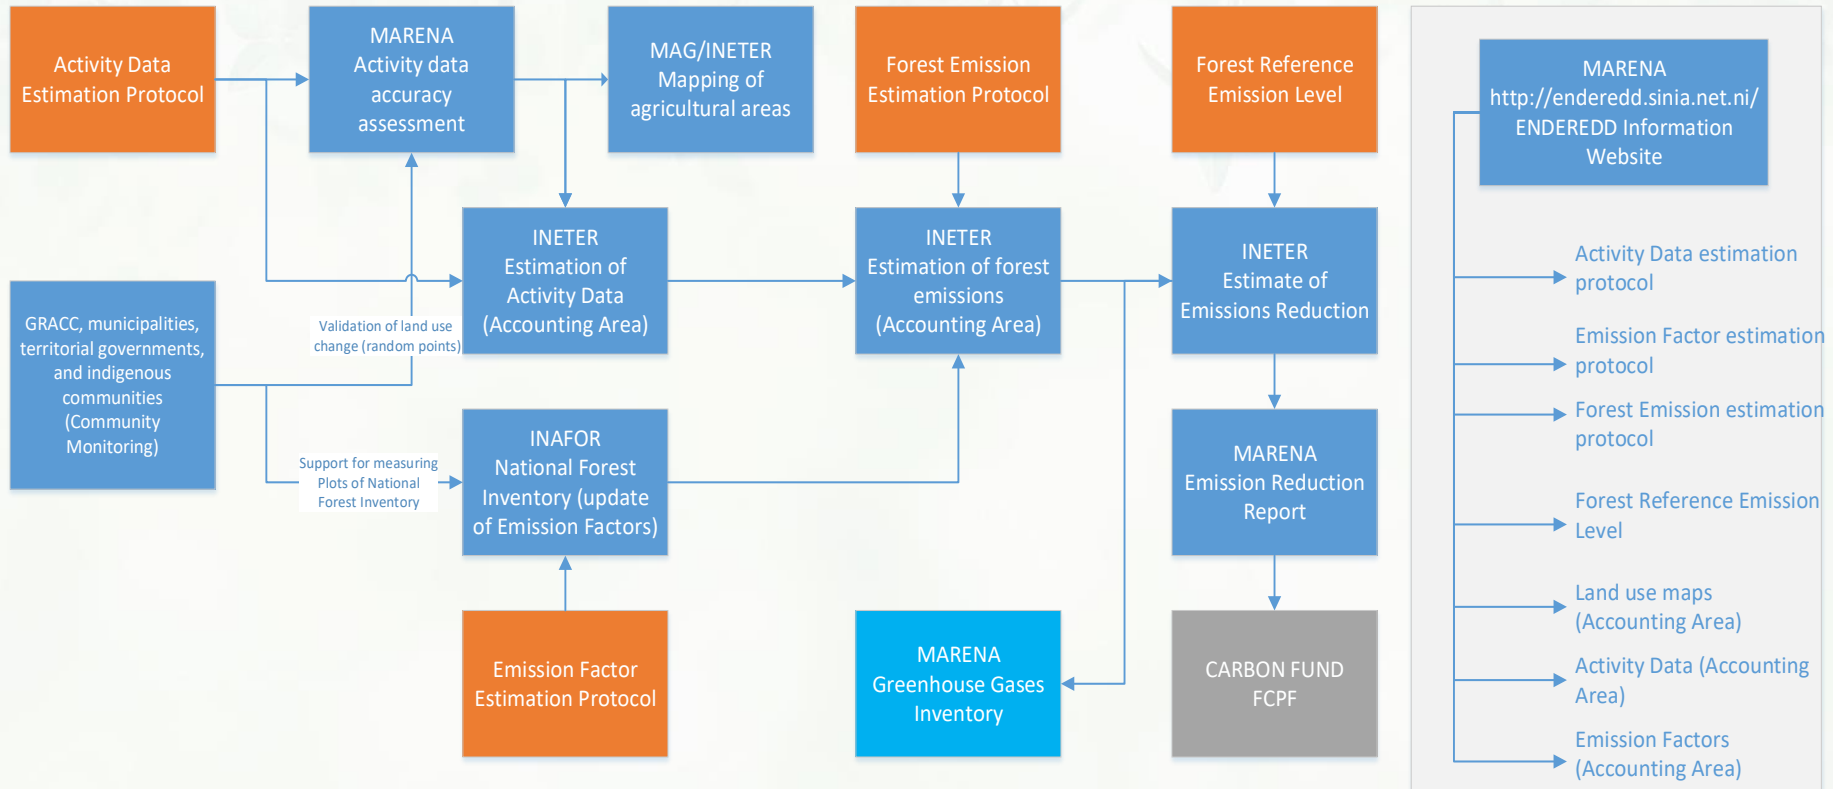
Activity Data Estimation Protocol

MARENA Activity data accuracy assessment

MAG/INETER Mapping of agricultural areas

Forest Emission Estimation Protocol

Forest Reference Emission Level

MARENA http://enderedd.sinia.net.ni/ ENDEREDD Information Website

INETER Estimation of Activity Data (Accounting Area)

INETER Estimation of forest emissions (Accounting Area)

INETER Estimate of Emissions Reduction

GRACC, municipalities, territorial governments, and indigenous communities (Community Monitoring)

Validation of land use change (random points)

Support for measuring Plots of National Forest Inventory

INAFOR National Forest Inventory (update of Emission Factors)

MARENA Emission Reduction Report

Emission Factor Estimation Protocol

MARENA Greenhouse Gases Inventory

CARBON FUND FCPF

Activity Data estimation protocol

Emission Factor estimation protocol

Forest Emission estimation protocol

Forest Reference Emission Level

Land use maps (Accounting Area)

Activity Data (Accounting Area)

Emission Factors (Accounting Area)